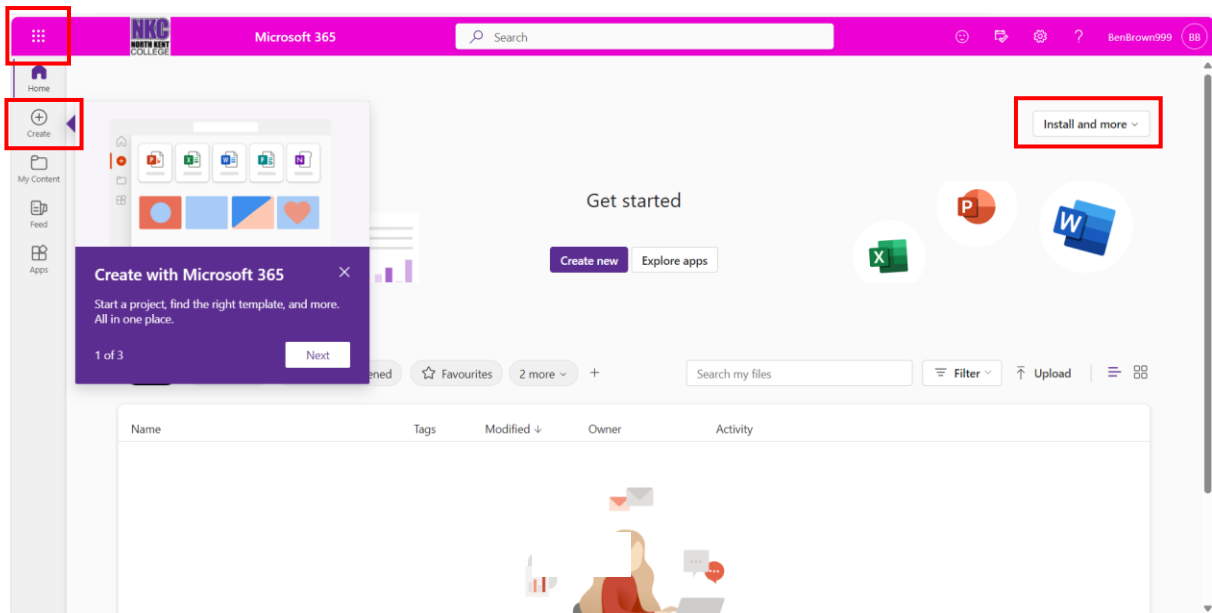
NKC
NORTH KENT COLLEGE

Microsoft 365

Search

BenBrown999 BB

Home

Create

My Content

Feed

Apps

Install and more

Get started

Create new Explore apps

Create with Microsoft 365

Start a project, find the right template, and more. All in one place.

1 of 3

Next

ened Favourites 2 more +

Search my files

Filter

Upload

| Name | Tags | Modified ↓ | Owner | Activity |
|---|---|---|---|---|